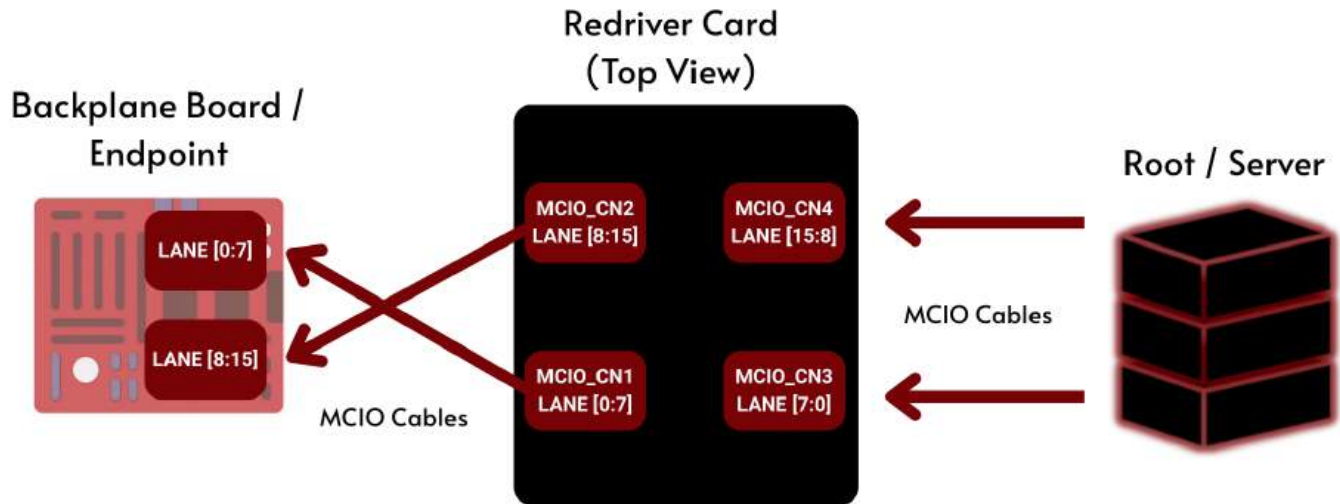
Redriver Card
(Top View)

Backplane Board /
Endpoint

LANE [0:7]

LANE [8:15]

MCIO_CN2
LANE [8:15]

MCIO_CN4
LANE [15:8]

MCIO_CN1
LANE [0:7]

MCIO_CN3
LANE [7:0]

MCIO Cables

Root / Server

MCIO Cables